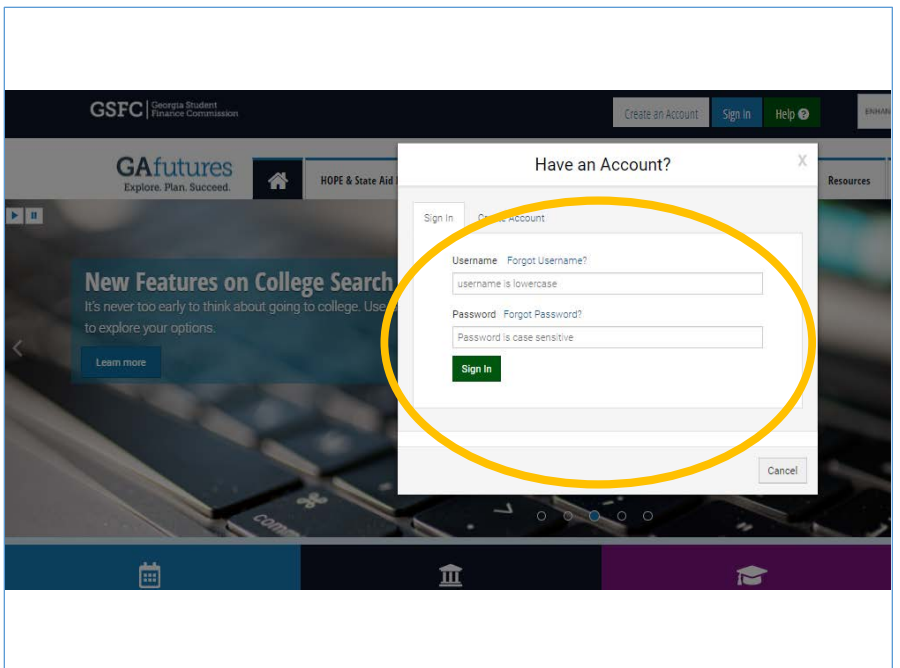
GSFC | Georgia Student Finance Commission

Create an Account Sign In Help

ENHAN

GAfutures
Explore. Plan. Succeed.

HOPE & State Aid

Resources

New Features on College Search
It's never too early to think about going to college. Use to explore your options.

Learn more

Have an Account?

X

Sign In Create Account

Username Forgot Username?

username is lowercase

Password Forgot Password?

Password is case sensitive

Sign In

Cancel

comm